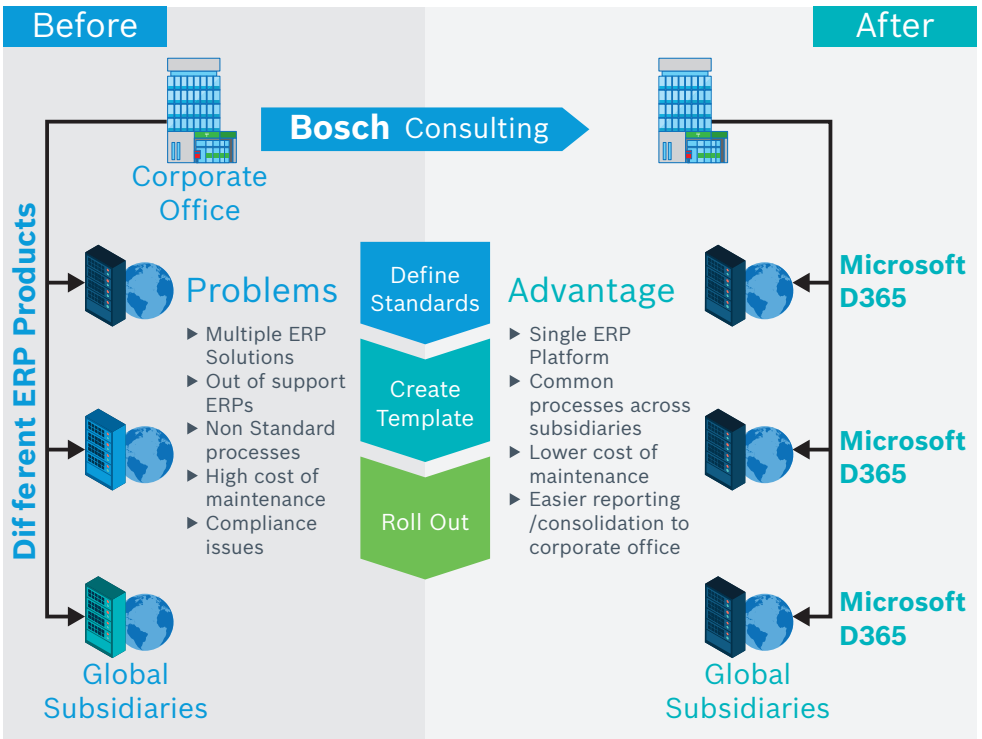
Before

After

Bosch Consulting

Corporate Office

Different ERP Products

Problems
- Multiple ERP Solutions
- Out of support ERPs
- Non Standard processes
- High cost of maintenance
- Compliance issues

Define Standards

Create Template

Roll Out

Advantage
- Single ERP Platform
- Common processes across subsidiaries
- Lower cost of maintenance
- Easier reporting /consolidation to corporate office

Microsoft D365

Microsoft D365

Microsoft D365

Global Subsidiaries

Global Subsidiaries